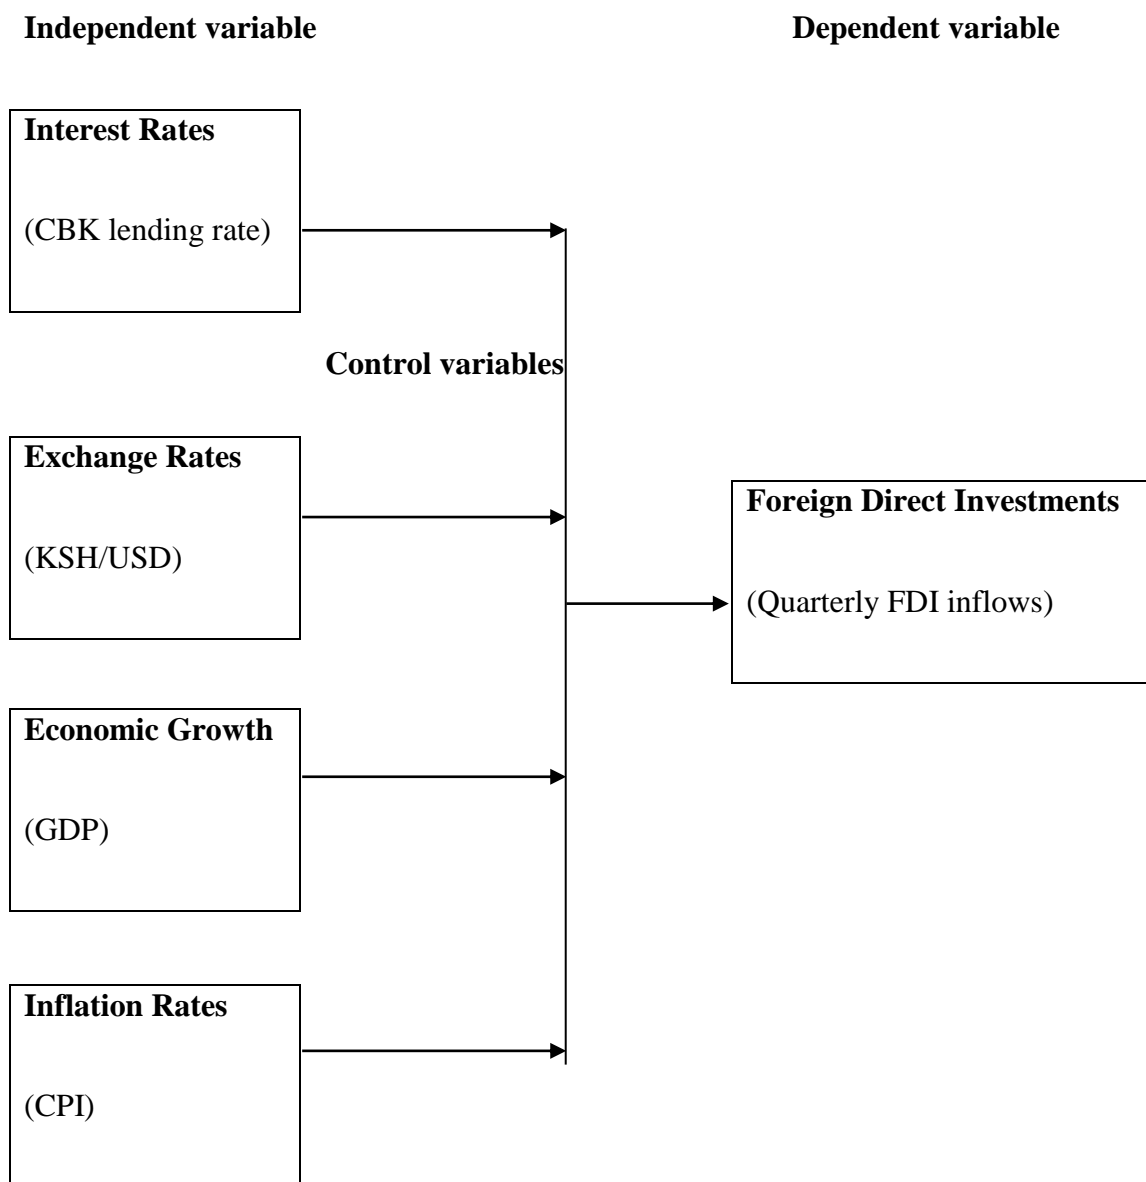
Independent variable

Dependent variable

Interest Rates

(CBK lending rate)

Control variables

Exchange Rates

(KSH/USD)

Foreign Direct Investments

(Quarterly FDI inflows)

Economic Growth

(GDP)

Inflation Rates

(CPI)